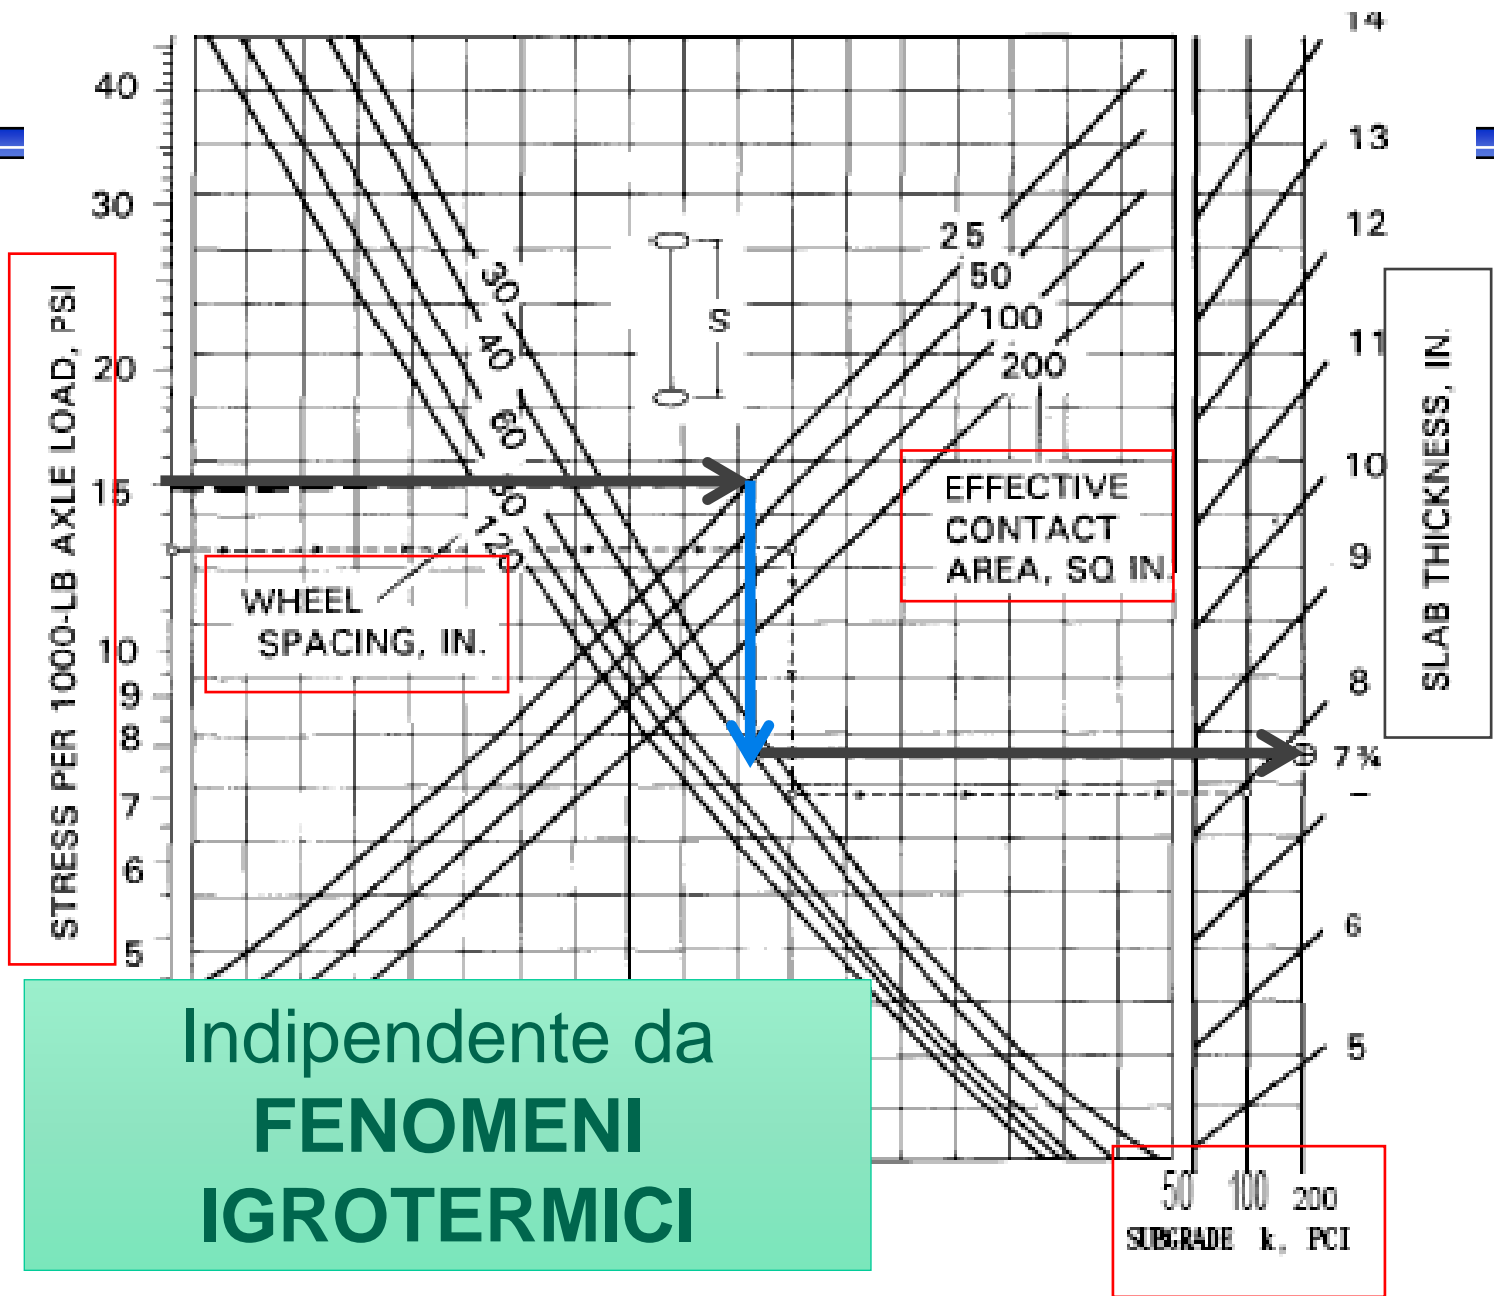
40
30
20
15
10
9
8
7
6
5

STRESS PER 1000-LB AXLE LOAD, PSI

30
40
60
90
120

S

25
50
100
200

EFFECTIVE CONTACT AREA, SQ IN.

WHEEL SPACING, IN.

14
13
12
11
10
9
8
7½
6
5

SLAB THICKNESS, IN.

50 100 200
SUBGRADE k, PCI

Indipendente da
FENOMENI
IGROTERMICI